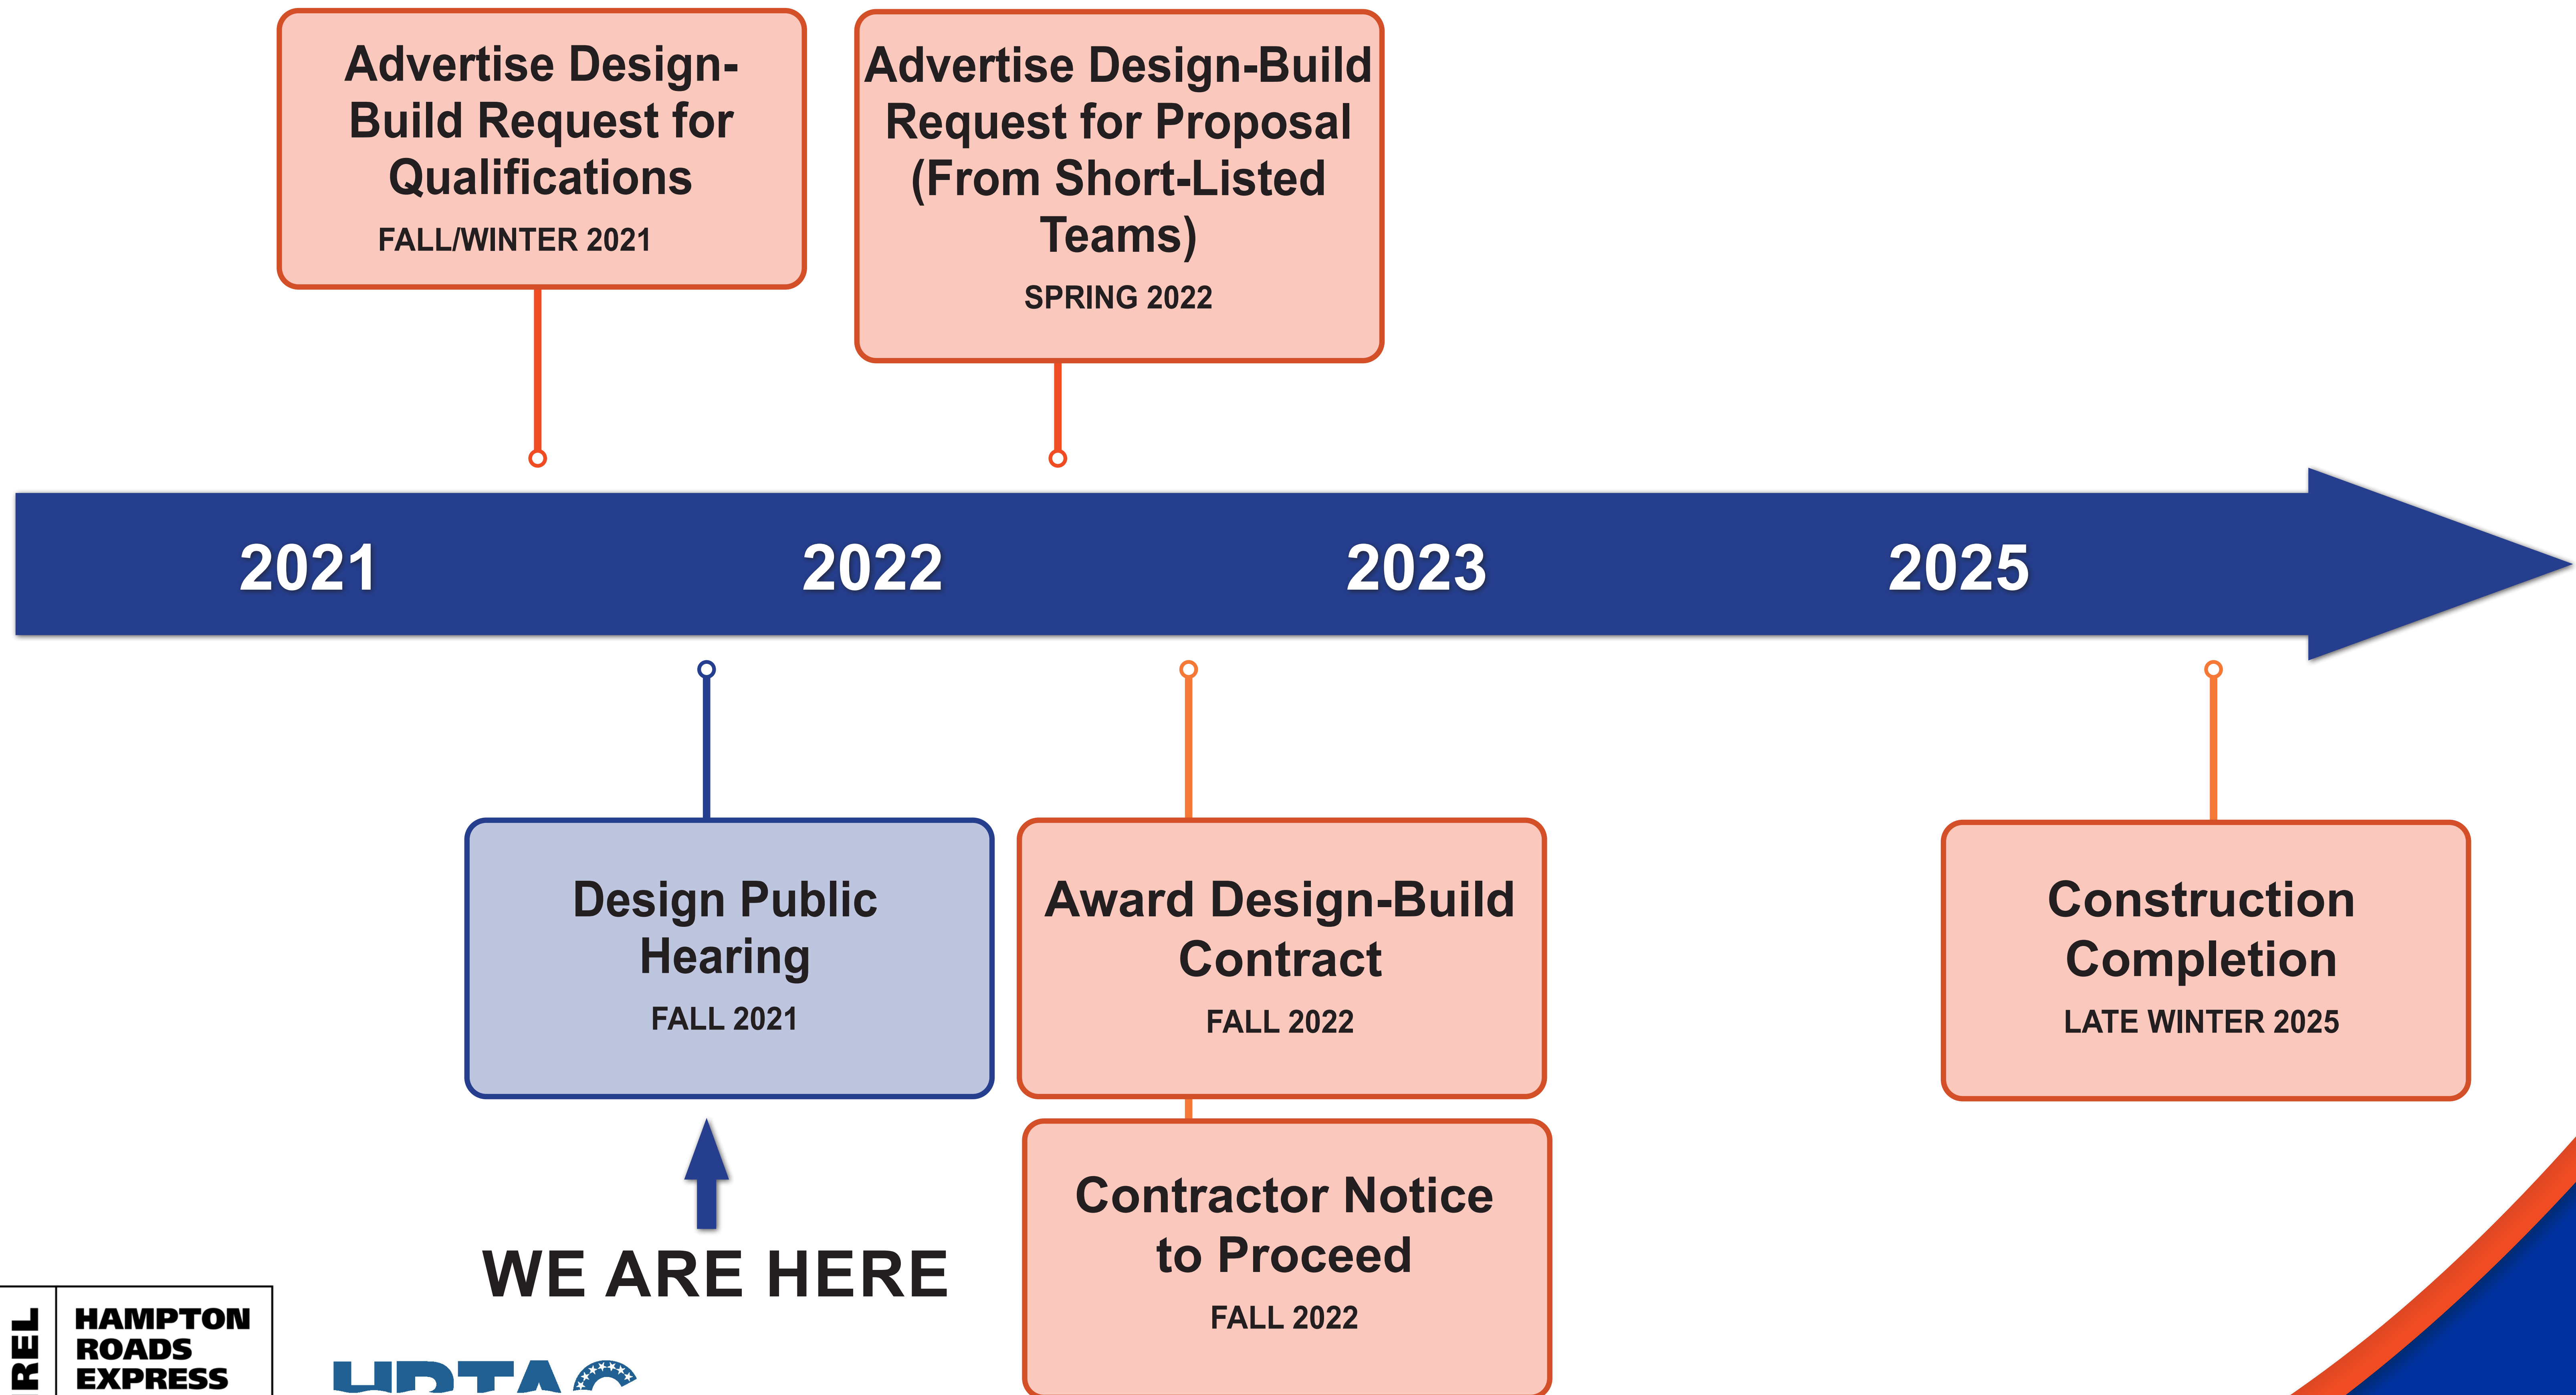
Advertise Design-Build Request for Qualifications
FALL/WINTER 2021

Advertise Design-Build Request for Proposal (From Short-Listed Teams)
SPRING 2022

2021
2022
2023
2025

Design Public Hearing
FALL 2021

Award Design-Build Contract
FALL 2022

Construction Completion
LATE WINTER 2025

WE ARE HERE

Contractor Notice to Proceed
FALL 2022

REL
HAMPTON ROADS EXPRESS

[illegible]